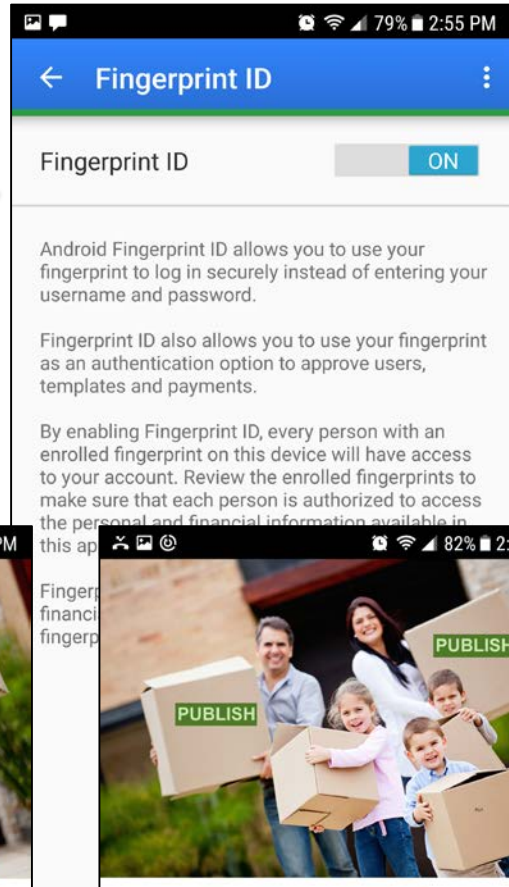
79% 2:55 PM

Fingerprint ID

Fingerprint ID ON

Android Fingerprint ID allows you to use your fingerprint to log in securely instead of entering your username and password.

Fingerprint ID also allows you to use your fingerprint as an authentication option to approve users, templates and payments.

By enabling Fingerprint ID, every person with an enrolled fingerprint on this device will have access to your account. Review the enrolled fingerprints to make sure that each person is authorized to access the personal and financial information available in this ap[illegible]

Fingerp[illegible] financi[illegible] fingerp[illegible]

PM

82% 2:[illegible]

PUBLISH

PUBLISH